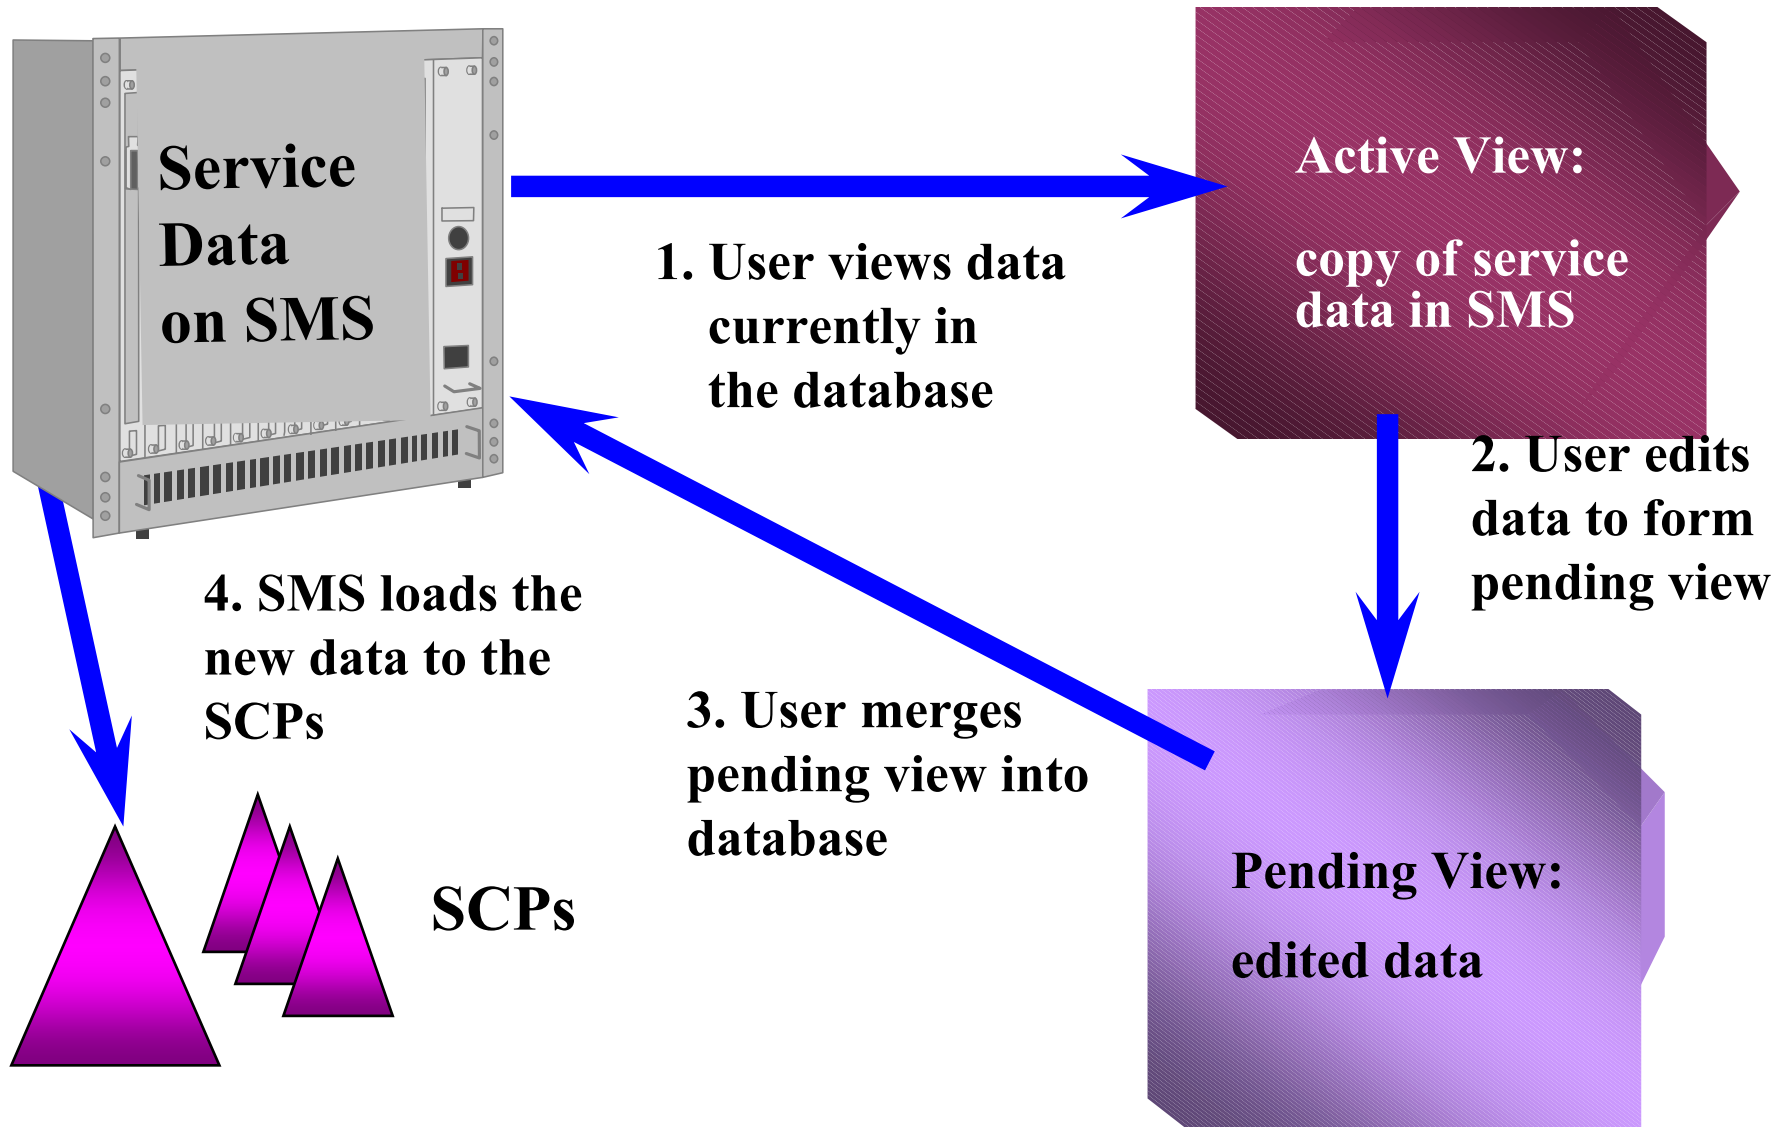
Service Data on SMS

Active View:

copy of service data in SMS

1. User views data currently in the database

2. User edits data to form pending view

4. SMS loads the new data to the SCPs

3. User merges pending view into database

SCPs

Pending View:

edited data